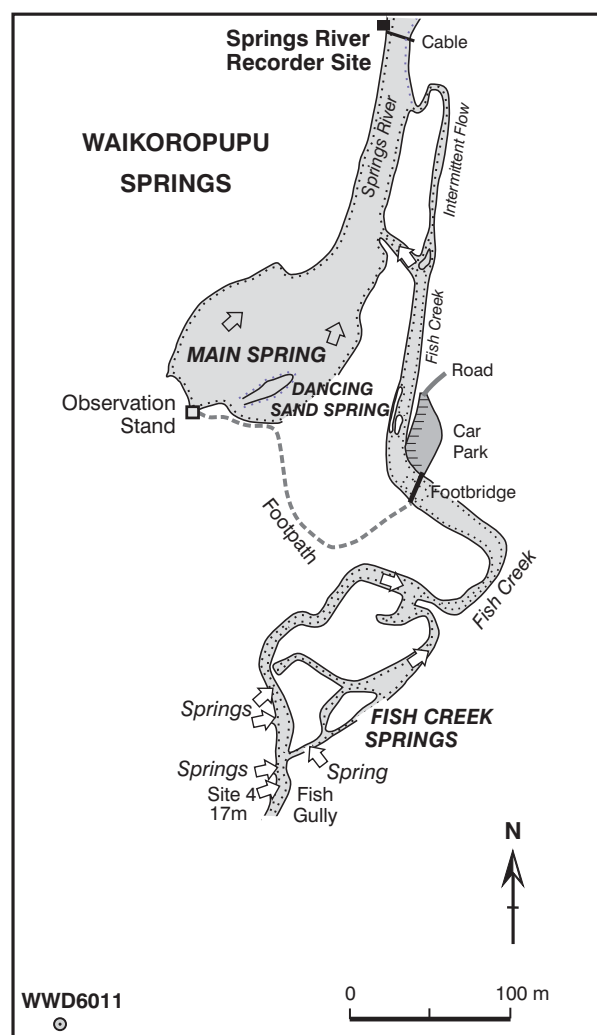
Springs River Recorder Site

Cable

WAIKOROPUPU SPRINGS

Springs River

Intermittent Flow

Fish Creek

MAIN SPRING

DANCING SAND SPRING

Road

Observation Stand

Car Park

Footbridge

Footpath

Fish Creek

Springs

FISH CREEK SPRINGS

Springs

Spring

Site 4 17m

Fish Gully

N

WWD6011

0

100 m